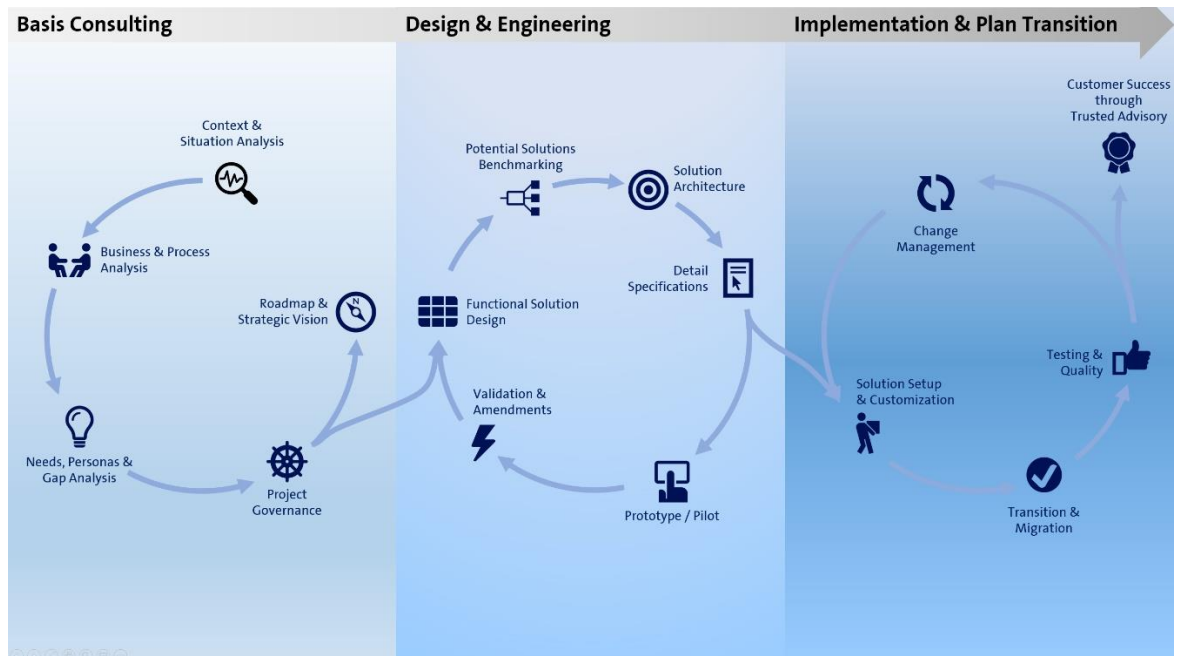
Basis Consulting

Design & Engineering

Implementation & Plan Transition

Context & Situation Analysis

Business & Process Analysis

Roadmap & Strategic Vision

Needs, Personas & Gap Analysis

Project Governance

Potential Solutions Benchmarking

Solution Architecture

Detail Specifications

Functional Solution Design

Validation & Amendments

Prototype / Pilot

Customer Success through Trusted Advisory

Change Management

Testing & Quality

Solution Setup & Customization

Transition & Migration